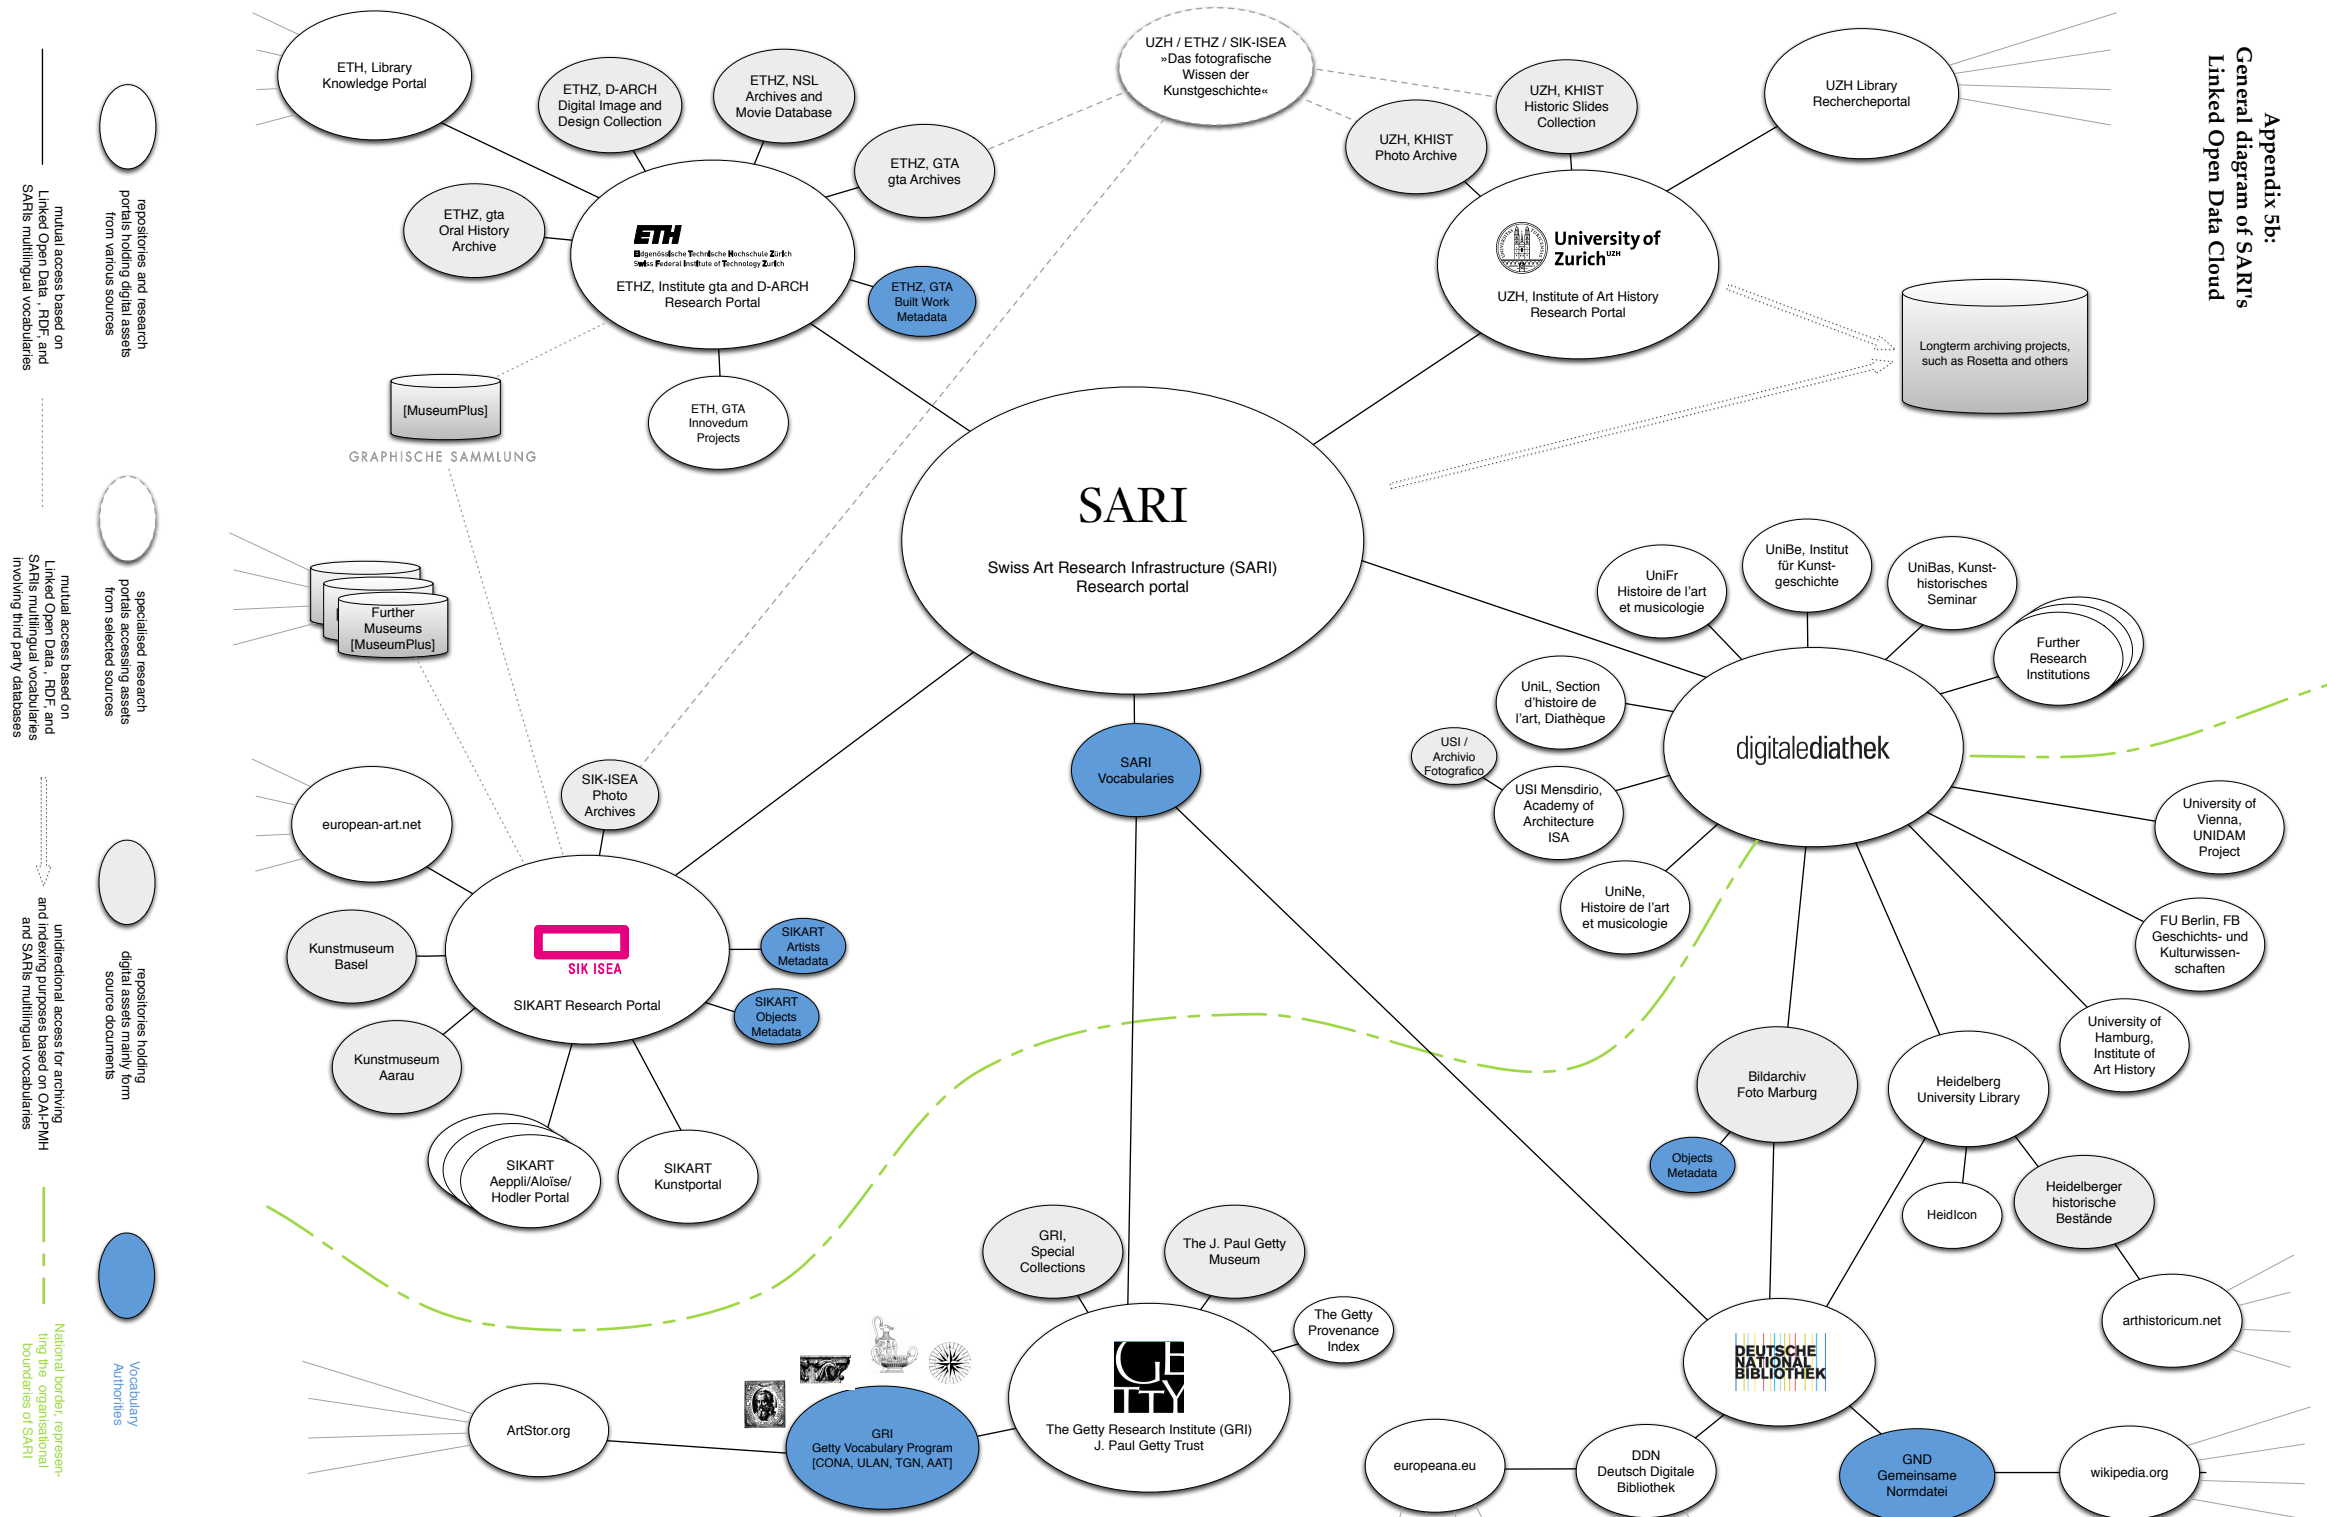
Appendix 5b:
General diagram of SARI's
Linked Open Data Cloud

repositories and research portals holding digital assets from various sources

mutual access based on Linked Open Data , RDF, and SARIs multilingual vocabularies

specialised research portals accessing assets from selected sources

mutual access based on Linked Open Data , RDF, and SARIs multilingual vocabularies involving third party databases

repositories holding digital assets mainly form source documents

unidirectional access for archiving and indexing purposes based on OAI-PMH and SARIs multilingual vocabularies

Vocabulary Authorities

National border, representing the organisational boundaries of SARI

ETH, Library
Knowledge Portal

ETHZ, D-ARCH
Digital Image and
Design Collection

ETHZ, NSL
Archives and
Movie Database

UZH / ETHZ / SIK-ISEA
»Das fotografische
Wissen der
Kunstgeschichte«

UZH, KHIST
Historic Slides
Collection

UZH Library
Rechercheportal

UZH, KHIST
Photo Archive

ETHZ, GTA
gta Archives

ETHZ, gta
Oral History
Archive

ETH
Eidgenössische Technische Hochschule Zürich
Swiss Federal Institute of Technology Zurich
ETHZ, Institute gta and D-ARCH
Research Portal

ETHZ, GTA
Built Work
Metadata

University of Zurich$^{UZH}$
UZH, Institute of Art History
Research Portal

Longterm archiving projects,
such as Rosetta and others

[MuseumPlus]
GRAPHISCHE SAMMLUNG

ETH, GTA
Innovedum
Projects

SARI
Swiss Art Research Infrastructure (SARI)
Research portal

Further
Museums
[MuseumPlus]

UniFr
Histoire de l'art
et musicologie

UniBe, Institut
für Kunst-
geschichte

UniBas, Kunst-
historisches
Seminar

Further
Research
Institutions

UniL, Section
d'histoire de
l'art, Diathèque

USI /
Archivio
Fotografico

digitalediathek

SIK-ISEA
Photo
Archives

SARI
Vocabularies

european-art.net

USI Mendsirio,
Academy of
Architecture
ISA

University of
Vienna,
UNIDAM
Project

UniNe,
Histoire de l'art
et musicologie

FU Berlin, FB
Geschichts- und
Kulturwissen-
schaften

Kunstmuseum
Basel

SIK ISEA
SIKART Research Portal

SIKART
Artists
Metadata

SIKART
Objects
Metadata

Kunstmuseum
Aarau

University of
Hamburg,
Institute of
Art History

Bildarchiv
Foto Marburg

Heidelberg
University Library

Objects
Metadata

SIKART
Aeppli/Aloïse/
Hodler Portal

SIKART
Kunstportal

GRI,
Special
Collections

The J. Paul Getty
Museum

HeidIcon

Heidelberger
historische
Bestände

The Getty
Provenance
Index

arthistoricum.net

GETTY
The Getty Research Institute (GRI)
J. Paul Getty Trust

DEUTSCHE
NATIONAL
BIBLIOTHEK

ArtStor.org

GRI
Getty Vocabulary Program
[CONA, ULAN, TGN, AAT]

europeana.eu

DDN
Deutsch Digitale
Bibliothek

GND
Gemeinsame
Normdatei

wikipedia.org